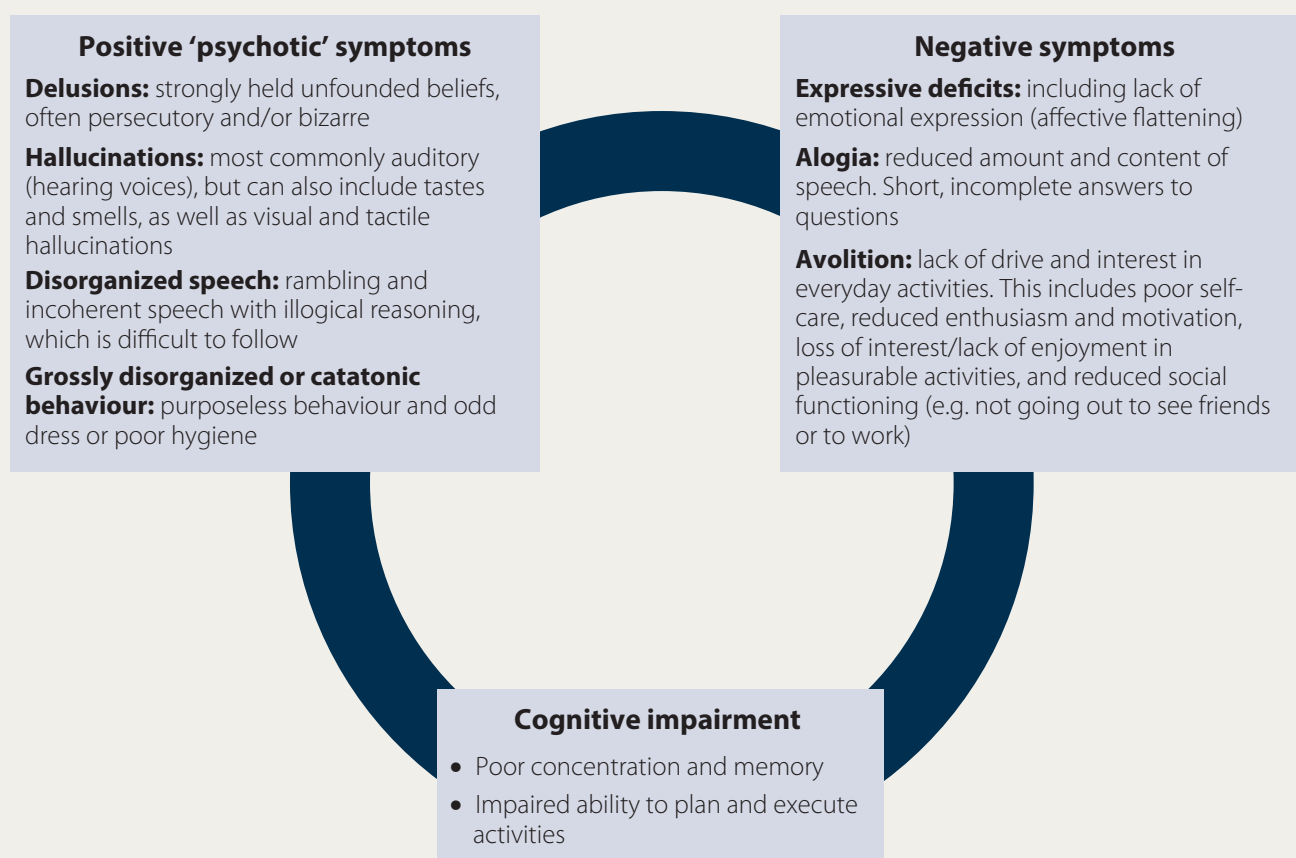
Positive 'psychotic' symptoms

Delusions: strongly held unfounded beliefs, often persecutory and/or bizarre

Hallucinations: most commonly auditory (hearing voices), but can also include tastes and smells, as well as visual and tactile hallucinations

Disorganized speech: rambling and incoherent speech with illogical reasoning, which is difficult to follow

Grossly disorganized or catatonic behaviour: purposeless behaviour and odd dress or poor hygiene

Negative symptoms

Expressive deficits: including lack of emotional expression (affective flattening)

Alogia: reduced amount and content of speech. Short, incomplete answers to questions

Avolition: lack of drive and interest in everyday activities. This includes poor self-care, reduced enthusiasm and motivation, loss of interest/lack of enjoyment in pleasurable activities, and reduced social functioning (e.g. not going out to see friends or to work)

Cognitive impairment

• Poor concentration and memory
• Impaired ability to plan and execute activities